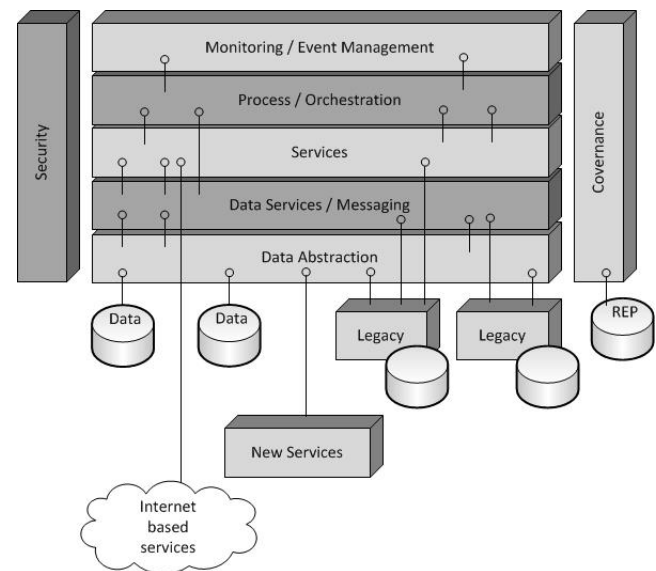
Security

Monitoring / Event Management

Process / Orchestration

Services

Data Services / Messaging

Data Abstraction

Covernance

Data

Data

Legacy

Legacy

REP

New Services

Internet based services